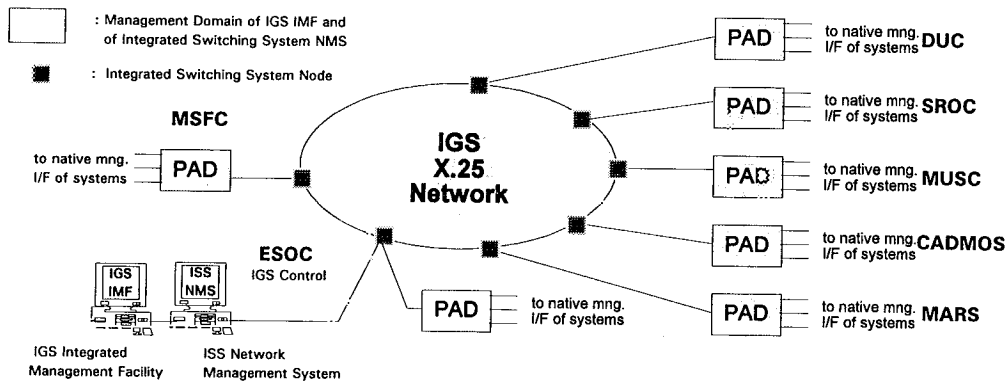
: Management Domain of IGS IMF and of Integrated Switching System NMS

: Integrated Switching System Node

MSFC

to native mng. I/F of systems

PAD

IGS X.25 Network

ESOC
IGS Control

IGS IMF

ISS NMS

IGS Integrated Management Facility

ISS Network Management System

PAD
to native mng. I/F of systems

PAD
to native mng. I/F of systems DUC

PAD
to native mng. I/F of systems SROC

PAD
to native mng. I/F of systems MUSC

PAD
to native mng. I/F of systems CADMOS

PAD
to native mng. I/F of systems MARS